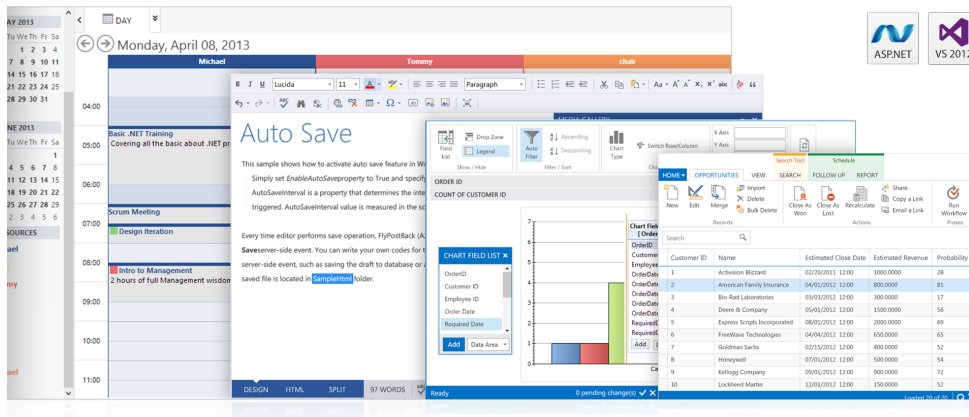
Y 2013
Tu We Th Fr Sa
1 2 3 4
7 8 9 10 11
14 15 16 17 18
21 22 23 24 25
28 29 30 31

NE 2013
Tu We Th Fr Sa
4 5 6 7 8
11 12 13 14 15
18 19 20 21 22
25 26 27 28 29
2 3 4 5 6

SOURCES
ael
my
ael

DAY
Monday, April 08, 2013
Michael
Tommy
chair
04:00
05:00
06:00
07:00
08:00
09:00
10:00
11:00
Basic .NET Training
Covering all the basic about .NET pr
Scrum Meeting
Design Iteration
Intro to Management
2 hours of full Management wisdon

B I U Lucida 11 Paragraph Aa
Auto Save
This sample shows how to activate auto save feature in W
Simply set EnableAutoSaveproperty to True and specif
AutoSaveInterval is a property that determines the inte
triggered. AutoSaveInterval value is measured in the sc
Every time editor performs save operation, FlyPostBack (A
Saveserver-side event. You can write your own codes for t
server-side event, such as saving the draft to database or a
saved file is located in SampleHtml folder.
DESIGN HTML SPLIT 97 WORDS

MEDIA GALLERY
Field List
Drop Zone
Legend
Show / Hide
Auto Filter
Ascending
Descending
Filter / Sort
Chart Type
Switch Row/Column
X Axis
Y Axis
ORDER ID
COUNT OF CUSTOMER ID
CHART FIELD LIST
OrderID
Customer ID
Employee ID
Order Date
Required Date
Add
Data Area
Chart Field
[ Order
OrderID
Customer
Employee
OrderDate
OrderDate
OrderDate
OrderDate
OrderDate
RequiredD
RequiredD
Add
Ready
0 pending change(s)

Search Tool
Schedule
HOME OPPORTUNITIES VIEW SEARCH FOLLOW UP REPORT
New Edit Merge Import Delete Bulk Delete
Records
Close As Won Close As Lost Recalculate
Share Copy a Link Email a Link
Actions
Run Workflow
Proses
Search

| Customer ID | Name | Estimated Close Date | Estimated Revenue | Probability |
|---|---|---|---|---|
| 1 | Activision Blizzard | 02/20/2011 12:00 | 1000.0000 | 28 |
| 2 | American Family Insurance | 04/01/2012 12:00 | 800.0000 | 81 |
| 3 | Bio-Rad Laboratories | 03/03/2012 12:00 | 300.0000 | 17 |
| 4 | Deere & Company | 05/01/2012 12:00 | 1500.0000 | 56 |
| 5 | Express Scripts Incorporated | 08/01/2012 12:00 | 2000.0000 | 69 |
| 6 | FreeWave Technologies | 04/04/2012 12:00 | 650.0000 | 63 |
| 7 | Goldman Sachs | 02/15/2012 12:00 | 400.0000 | 52 |
| 8 | Honeywell | 07/01/2012 12:00 | 500.0000 | 54 |
| 9 | Kellogg Company | 09/01/2012 12:00 | 900.0000 | 72 |
| 10 | Lockheed Martin | 12/01/2012 12:00 | 150.0000 | 52 |

Loaded 20 of 20

ASP.NET
VS 2012